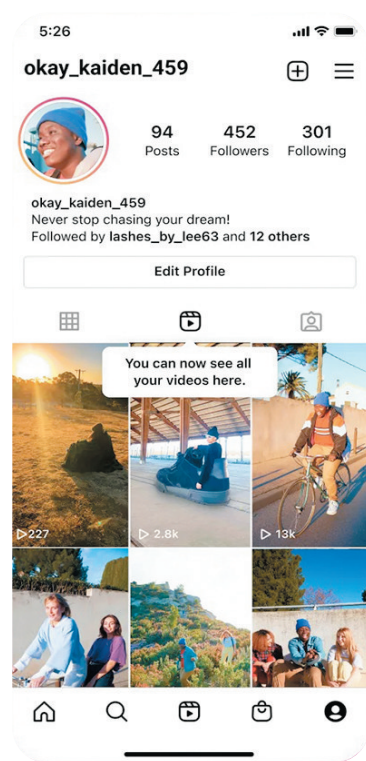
5:26

okay_kaiden_459

94
Posts

452
Followers

301
Following

okay_kaiden_459
Never stop chasing your dream!
Followed by lashes_by_lee63 and 12 others

Edit Profile

You can now see all your videos here.

227

2.8k

13k